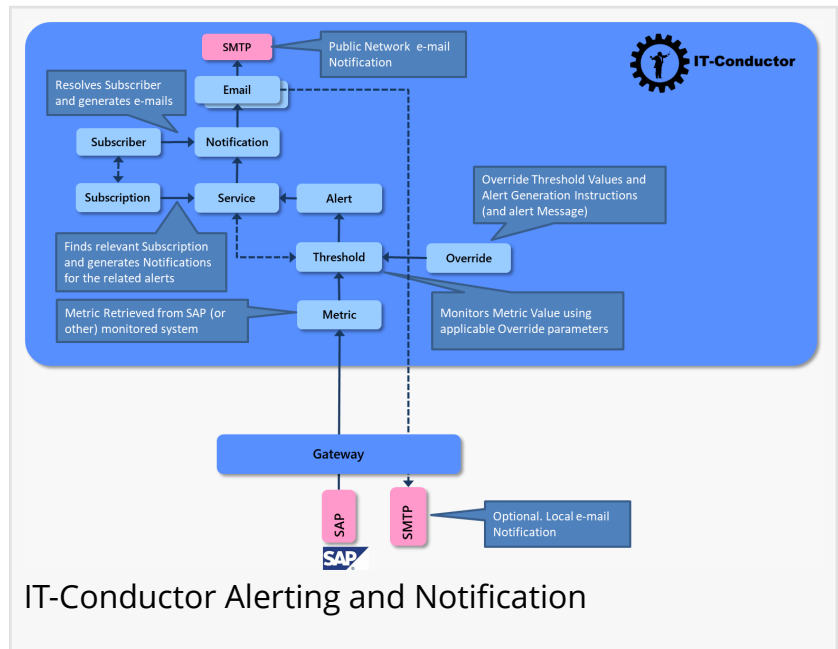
SMTP

Public Network e-mail Notification

IT-Conductor

Resolves Subscriber and generates e-mails

Email

Subscriber

Notification

Subscription

Service

Alert

Override Threshold Values and Alert Generation Instructions (and alert Message)

Finds relevant Subscription and generates Notifications for the related alerts

Threshold

Override

Metric Retrieved from SAP (or other) monitored system

Metric

Monitors Metric Value using applicable Override parameters

Gateway

SAP

SMTP

Optional. Local e-mail Notification

SAP

IT-Conductor Alerting and Notification